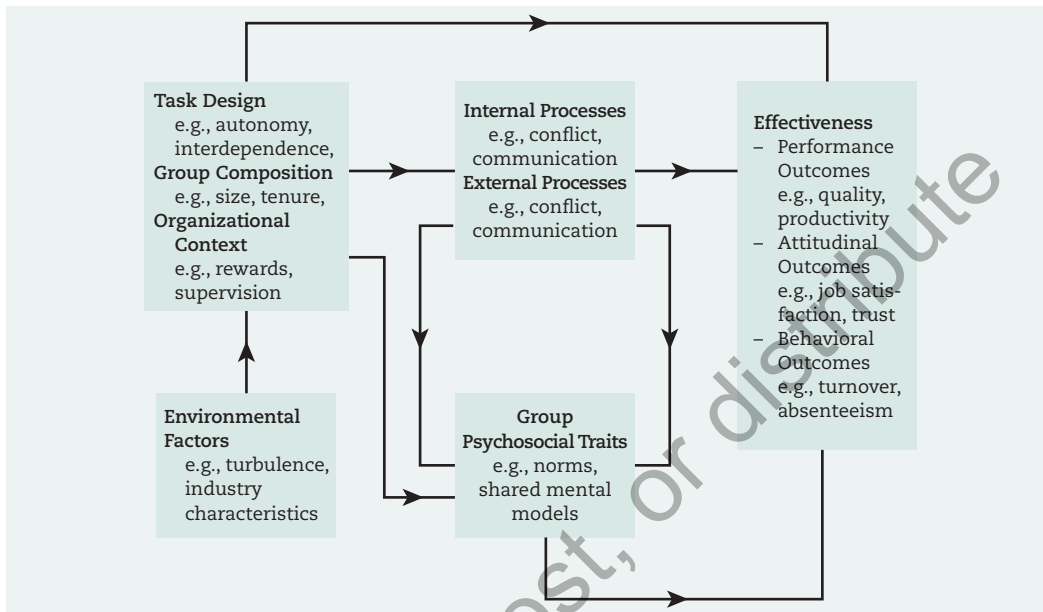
Task Design
e.g., autonomy, interdependence,
Group Composition
e.g., size, tenure,
Organizational Context
e.g., rewards, supervision

Internal Processes
e.g., conflict, communication
External Processes
e.g., conflict, communication

Effectiveness
– Performance Outcomes e.g., quality, productivity
– Attitudinal Outcomes e.g., job satisfaction, trust
– Behavioral Outcomes e.g., turnover, absenteeism

Environmental Factors
e.g., turbulence, industry characteristics

Group Psychosocial Traits
e.g., norms, shared mental models

post, or distribute